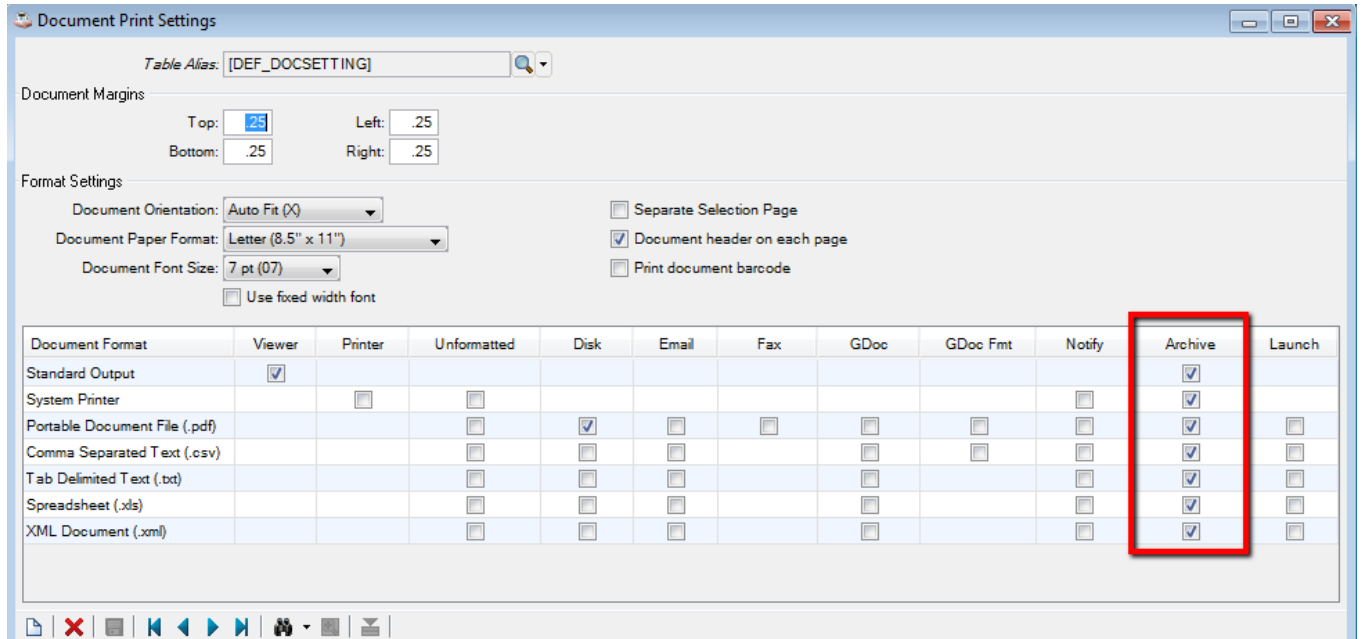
Document Print Settings

Table Alias: [DEF_DOCSETTING]

Document Margins

Top: .25 Left: .25

Bottom: .25 Right: .25

Format Settings

Document Orientation: Auto Fit (X)

Document Paper Format: Letter (8.5" x 11")

Document Font Size: 7 pt (07)

Use fixed width font

Separate Selection Page

Document header on each page

Print document barcode

| Document Format | Viewer | Printer | Unformatted | Disk | Email | Fax | GDoc | GDoc Fmt | Notify | Archive | Launch |
|---|---|---|---|---|---|---|---|---|---|---|---|
| Standard Output | ☑ | | | | | | | | | ☑ | |
| System Printer | | ☐ | ☐ | | | | | | ☐ | ☑ | |
| Portable Document File (.pdf) | | | ☐ | ☑ | ☐ | ☐ | ☐ | ☐ | ☐ | ☑ | ☐ |
| Comma Separated Text (.csv) | | | ☐ | ☐ | ☐ | | ☐ | ☐ | ☐ | ☑ | ☐ |
| Tab Delimited Text (.txt) | | | ☐ | ☐ | ☐ | | ☐ | | ☐ | ☑ | ☐ |
| Spreadsheet (.xls) | | | ☐ | ☐ | ☐ | | ☐ | | ☐ | ☑ | ☐ |
| XML Document (.xml) | | | ☐ | ☐ | ☐ | | ☐ | | ☐ | ☑ | ☐ |